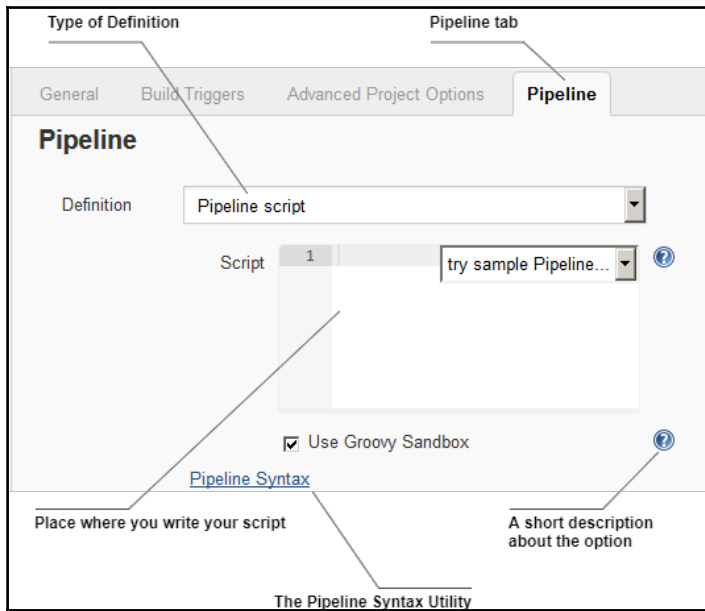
Type of Definition

Pipeline tab

General Build Triggers Advanced Project Options Pipeline

Pipeline

Definition Pipeline script

Script 1 try sample Pipeline...

Use Groovy Sandbox

Pipeline Syntax

Place where you write your script

A short description about the option

The Pipeline Syntax Utility